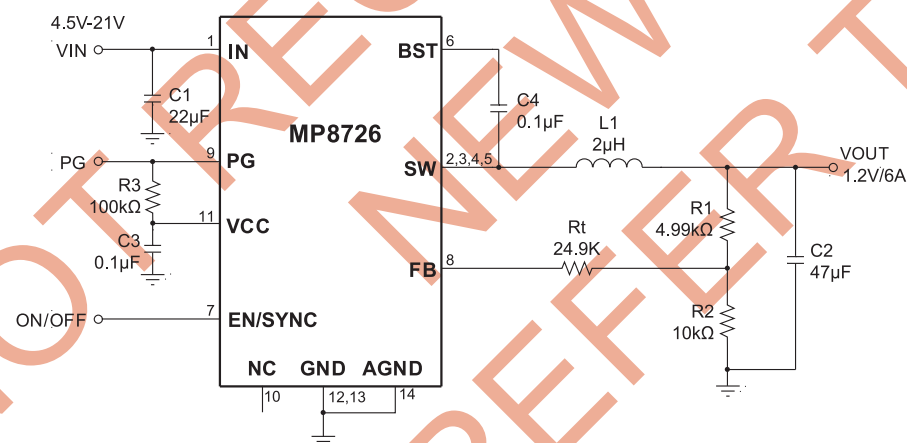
4.5V-21V
VIN
1
IN
C1
22µF
PG
9
PG
R3
100kΩ
11
VCC
C3
0.1µF
ON/OFF
7
EN/SYNC
MP8726
BST
6
C4
0.1µF
L1
2µH
SW
2,3,4,5
VOUT
1.2V/6A
R1
4.99kΩ
Rt
24.9K
FB
8
C2
47µF
R2
10kΩ
NC
10
GND
12,13
AGND
14
NOT RECOMMENDED FOR NEW DESIGN REFER TO